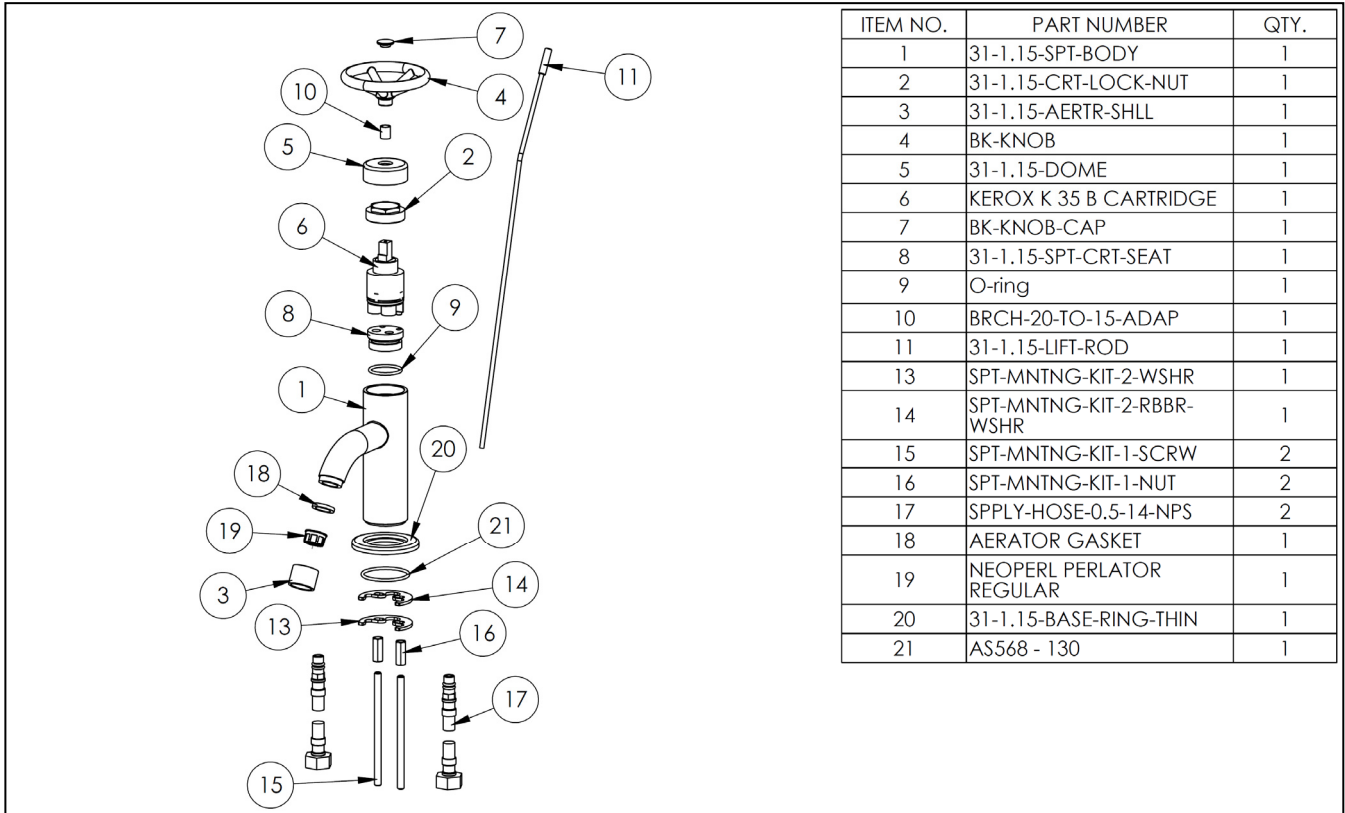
7
11
10
4
5
2
6
8
9
1
20
18
19
21
3
14
13
16
17
15

| ITEM NO. | PART NUMBER | QTY. |
|---|---|---|
| 1 | 31-1.15-SPT-BODY | 1 |
| 2 | 31-1.15-CRT-LOCK-NUT | 1 |
| 3 | 31-1.15-AERTR-SHLL | 1 |
| 4 | BK-KNOB | 1 |
| 5 | 31-1.15-DOME | 1 |
| 6 | KEROX K 35 B CARTRIDGE | 1 |
| 7 | BK-KNOB-CAP | 1 |
| 8 | 31-1.15-SPT-CRT-SEAT | 1 |
| 9 | O-ring | 1 |
| 10 | BRCH-20-TO-15-ADAP | 1 |
| 11 | 31-1.15-LIFT-ROD | 1 |
| 13 | SPT-MNTNG-KIT-2-WSHR | 1 |
| 14 | SPT-MNTNG-KIT-2-RBBR-WSHR | 1 |
| 15 | SPT-MNTNG-KIT-1-SCRW | 2 |
| 16 | SPT-MNTNG-KIT-1-NUT | 2 |
| 17 | SPPLY-HOSE-0.5-14-NPS | 2 |
| 18 | AERATOR GASKET | 1 |
| 19 | NEOPERL PERLATOR REGULAR | 1 |
| 20 | 31-1.15-BASE-RING-THIN | 1 |
| 21 | AS568 - 130 | 1 |